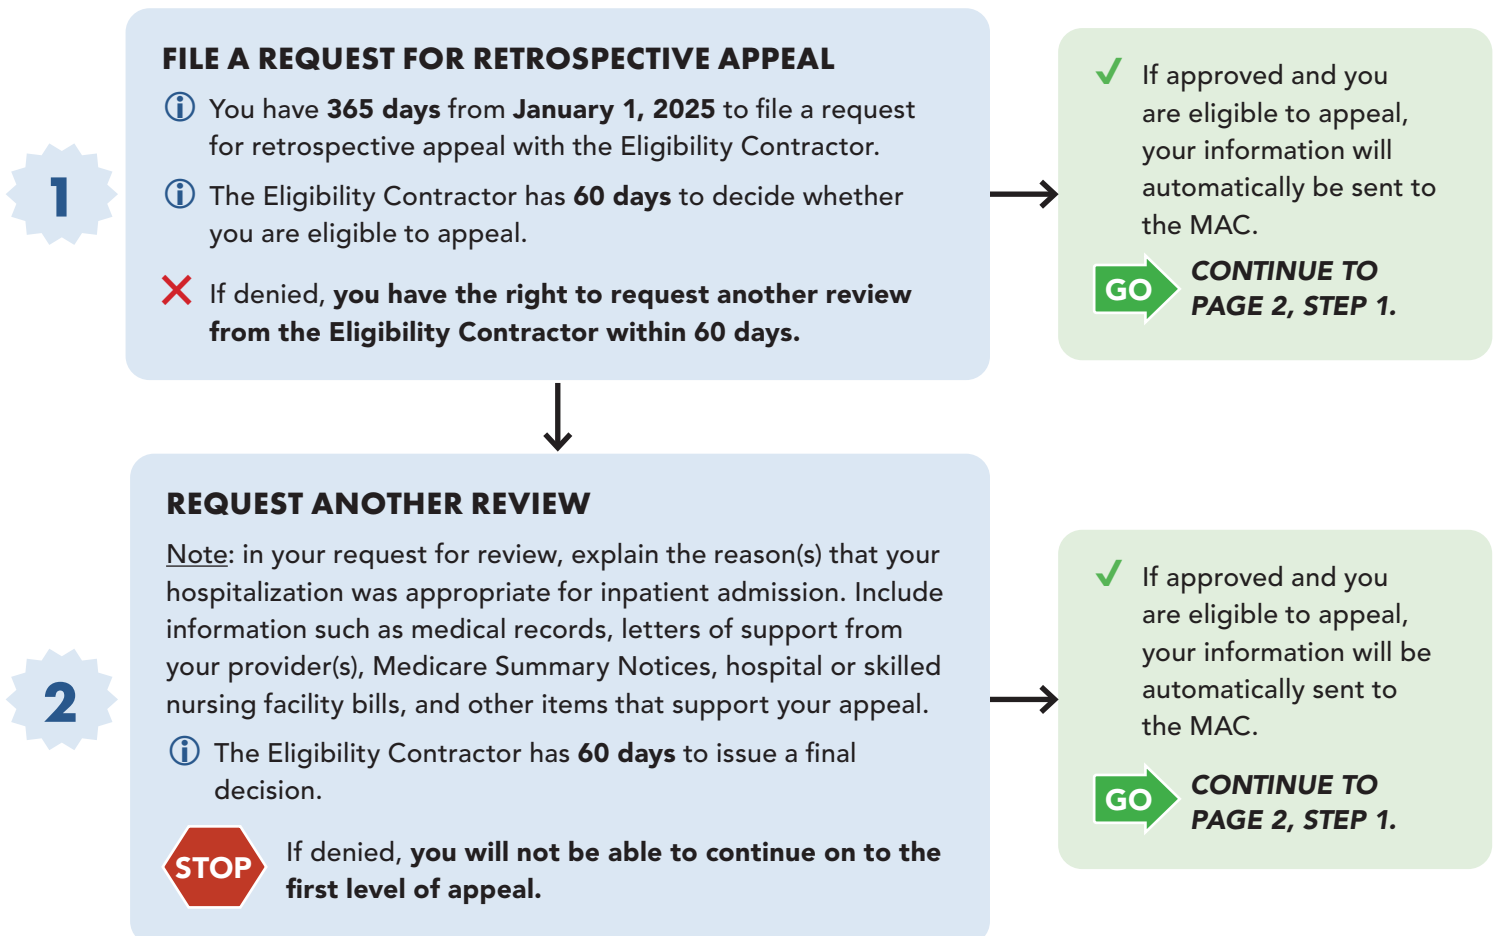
1

FILE A REQUEST FOR RETROSPECTIVE APPEAL

ⓘ You have **365 days** from **January 1, 2025** to file a request for retrospective appeal with the Eligibility Contractor.

ⓘ The Eligibility Contractor has **60 days** to decide whether you are eligible to appeal.

✗ If denied, **you have the right to request another review from the Eligibility Contractor within 60 days.**

✓ If approved and you are eligible to appeal, your information will automatically be sent to the MAC.

GO CONTINUE TO PAGE 2, STEP 1.

2

REQUEST ANOTHER REVIEW

Note: in your request for review, explain the reason(s) that your hospitalization was appropriate for inpatient admission. Include information such as medical records, letters of support from your provider(s), Medicare Summary Notices, hospital or skilled nursing facility bills, and other items that support your appeal.

ⓘ The Eligibility Contractor has **60 days** to issue a final decision.

STOP If denied, **you will not be able to continue on to the first level of appeal.**

✓ If approved and you are eligible to appeal, your information will be automatically sent to the MAC.

GO CONTINUE TO PAGE 2, STEP 1.